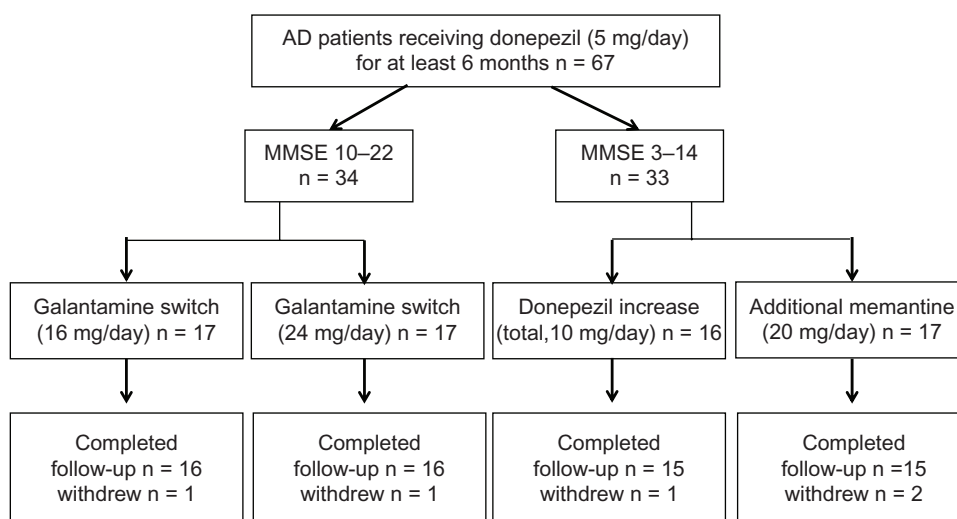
AD patients receiving donepezil (5 mg/day) for at least 6 months n = 67

MMSE 10–22
n = 34

MMSE 3–14
n = 33

Galantamine switch
(16 mg/day) n = 17

Galantamine switch
(24 mg/day) n = 17

Donepezil increase
(total,10 mg/day) n = 16

Additional memantine
(20 mg/day) n = 17

Completed
follow-up n = 16
withdrew n = 1

Completed
follow-up n = 16
withdrew n = 1

Completed
follow-up n = 15
withdrew n = 1

Completed
follow-up n =15
withdrew n = 2